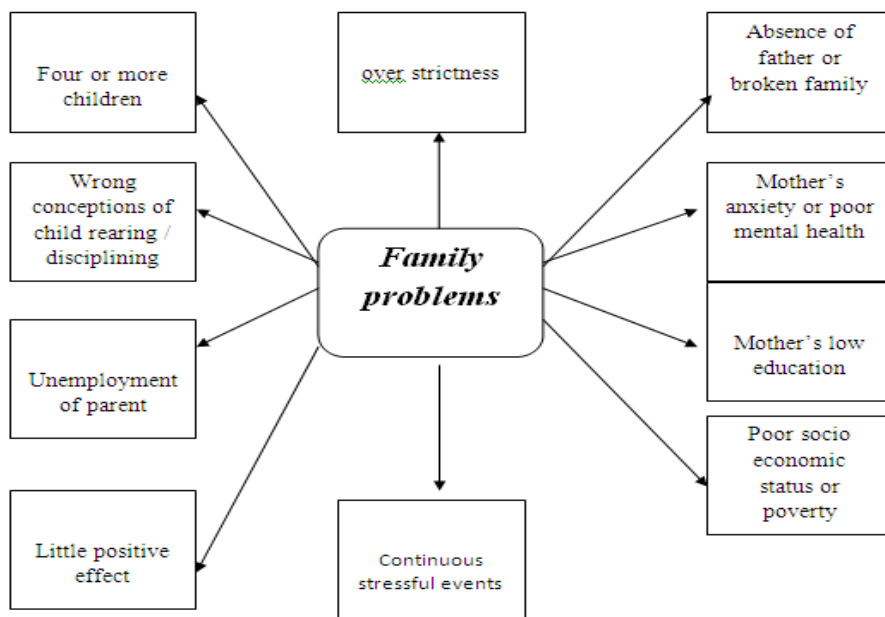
Family problems

Four or more children

over strictness

Absence of father or broken family

Wrong conceptions of child rearing / disciplining

Mother's anxiety or poor mental health

Unemployment of parent

Mother's low education

Poor socio economic status or poverty

Little positive effect

Continuous stressful events